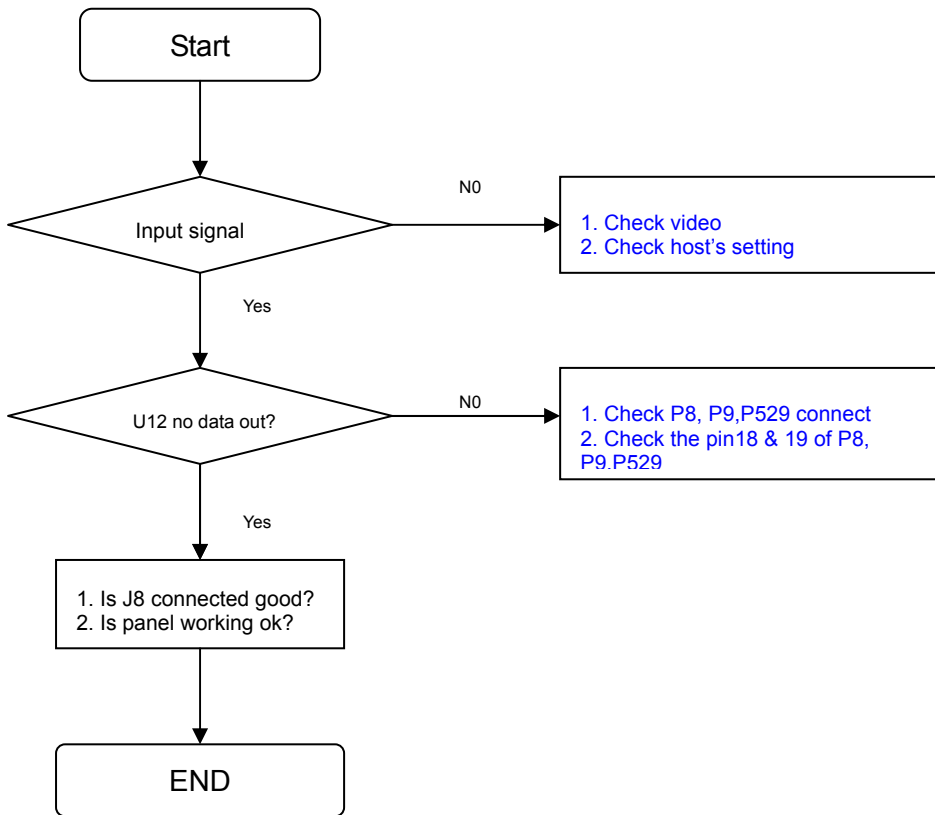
Start

Input signal

N0

1. Check video
2. Check host's setting

Yes

U12 no data out?

N0

1. Check P8, P9,P529 connect
2. Check the pin18 & 19 of P8, P9,P529

Yes

1. Is J8 connected good?
2. Is panel working ok?

END